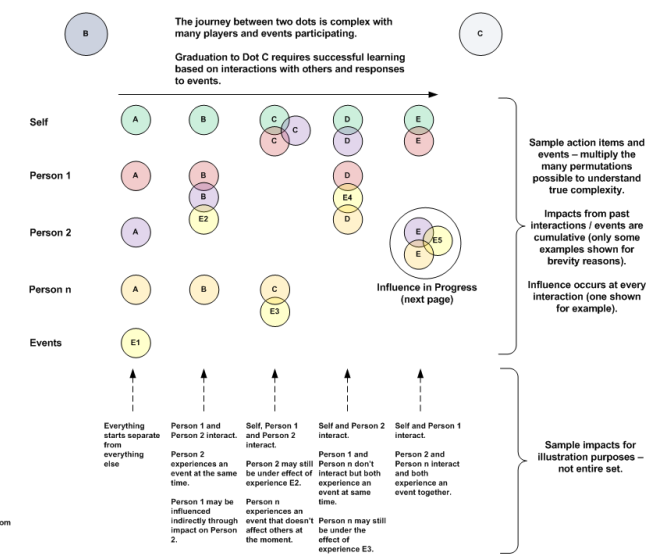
B

The journey between two dots is complex with many players and events participating.

Graduation to Dot C requires successful learning based on interactions with others and responses to events.

C

Self

A

B

C

C

C

D

D

E

E

Person 1

A

B

B

E2

D

E4

D

Person 2

A

E

E5

E

Influence in Progress (next page)

Person n

A

B

C

E3

Events

E1

Sample action items and events – multiply the many permutations possible to understand true complexity.

Impacts from past interactions / events are cumulative (only some examples shown for brevity reasons).

Influence occurs at every interaction (one shown for example).

Everything starts separate from everything else

Person 1 and Person 2 interact.

Person 2 experiences an event at the same time.

Person 1 may be influenced indirectly through impact on Person 2.

Self, Person 1 and Person 2 interact.

Person 2 may still be under effect of experience E2.

Person n experiences an event that doesn't affect others at the moment.

Self and Person 2 interact.

Person 1 and Person n don't interact but both experience an event at same time.

Person n may still be under the effect of experience E3.

Self and Person 1 interact.

Person 2 and Person n interact and both experience an event together.

Sample impacts for illustration purposes – not entire set.

om